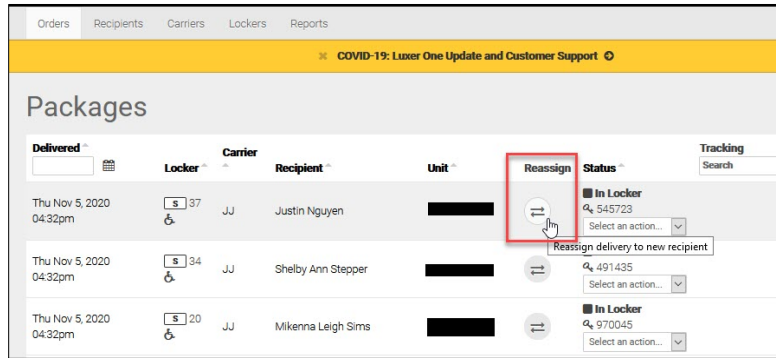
Orders Recipients Carriers Lockers Reports

COVID-19: Luxer One Update and Customer Support

Packages

| Delivered | Locker | Carrier | Recipient | Unit | Reassign | Status | Tracking |
|---|---|---|---|---|---|---|---|
| | | | | | | | Search |
| Thu Nov 5, 2020 04:32pm | S 37 | JJ | Justin Nguyen | | | In Locker 545723 Select an action... | |
| Thu Nov 5, 2020 04:32pm | S 34 | JJ | Shelby Ann Stepper | | | 491435 Select an action... | |
| Thu Nov 5, 2020 04:32pm | S 20 | JJ | Mikenna Leigh Sims | | | In Locker 970045 Select an action... | |

Reassign delivery to new recipient